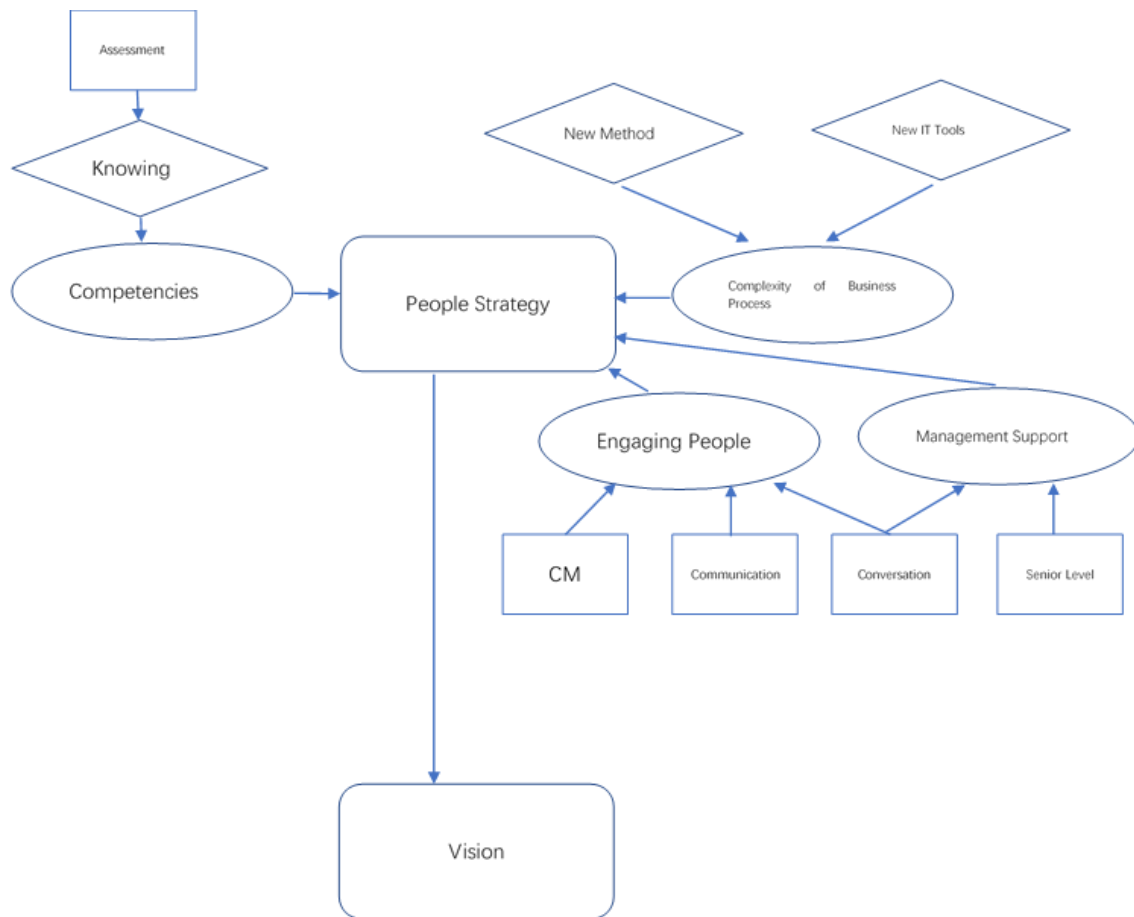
Assessment

Knowing

Competencies

People Strategy

New Method

New IT Tools

Complexity of Business Process

Engaging People

Management Support

CM

Communication

Conversation

Senior Level

Vision